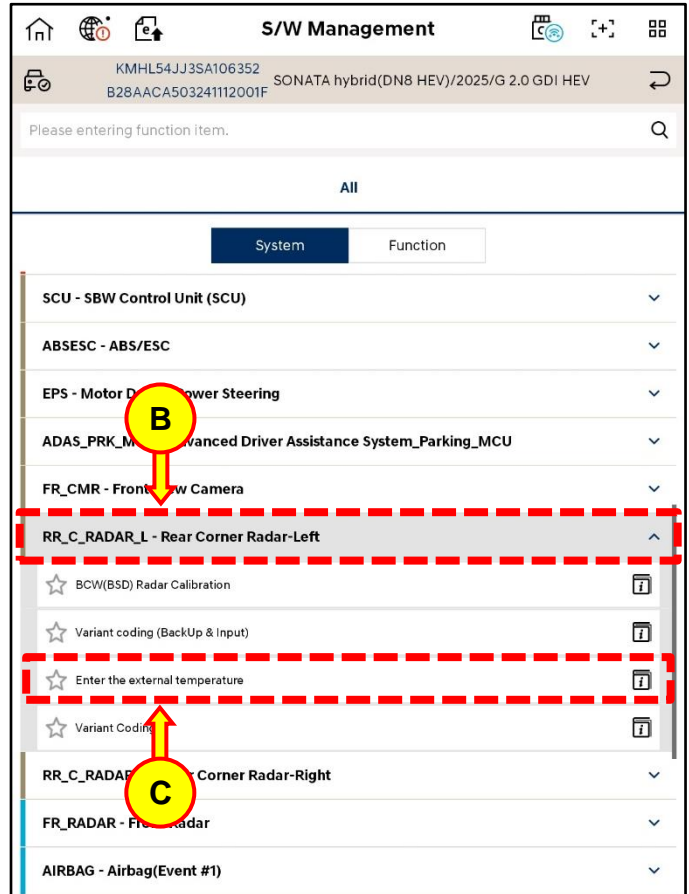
S/W Management

KMHL54JJ3SA106352
B28AACA503241112001F
SONATA hybrid(DN8 HEV)/2025/G 2.0 GDI HEV

Please entering function item.

All

System
Function

SCU - SBW Control Unit (SCU)

ABSESC - ABS/ESC

EPS - Motor D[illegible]ower Steering

ADAS_PRK_M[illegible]vanced Driver Assistance System_Parking_MCU

FR_CMR - Front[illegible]w Camera

RR_C_RADAR_L - Rear Corner Radar-Left

BCW(BSD) Radar Calibration

Variant coding (BackUp & Input)

Enter the external temperature

Variant Coding

RR_C_RADAR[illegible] Corner Radar-Right

FR_RADAR - Fr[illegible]adar

AIRBAG - Airbag(Event #1)

B

C